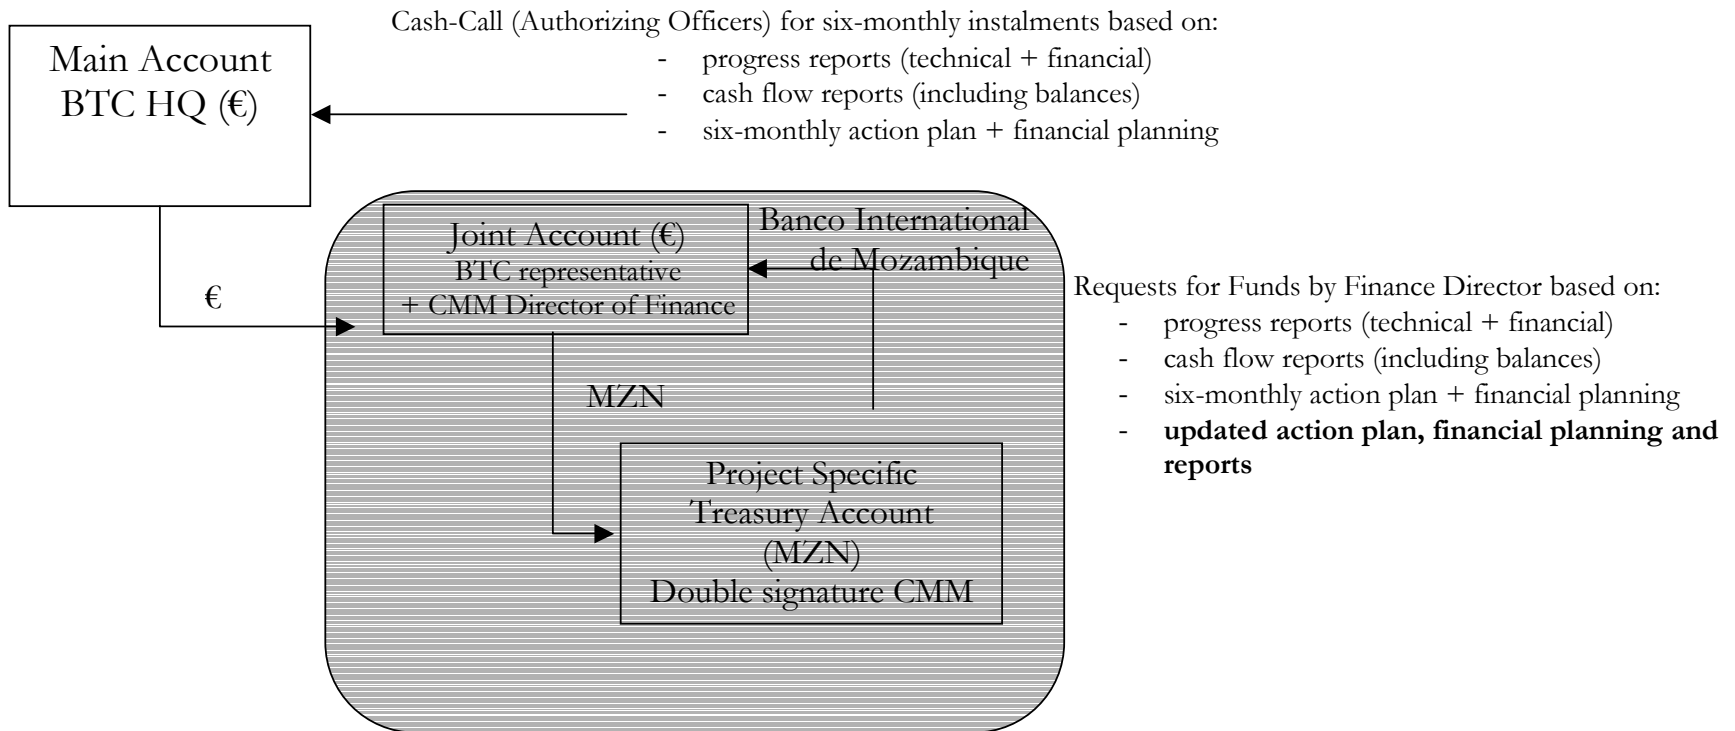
Main Account BTC HQ (€)

Cash-Call (Authorizing Officers) for six-monthly instalments based on:
- progress reports (technical + financial)
- cash flow reports (including balances)
- six-monthly action plan + financial planning

€

Joint Account (€)
BTC representative
+ CMM Director of Finance

Banco International de Mozambique

MZN

Project Specific Treasury Account (MZN)
Double signature CMM

Requests for Funds by Finance Director based on:
- progress reports (technical + financial)
- cash flow reports (including balances)
- six-monthly action plan + financial planning
- **updated action plan, financial planning and reports**